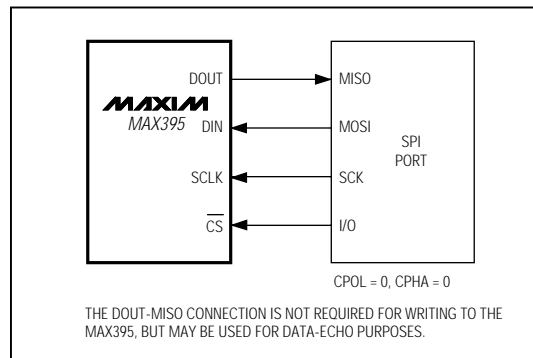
DOUT

MAXIM
MAX395

DIN

SCLK

$\overline{CS}$

MISO

MOSI

SCK

I/O

SPI
PORT

CPOL = 0, CPHA = 0

THE DOUT-MISO CONNECTION IS NOT REQUIRED FOR WRITING TO THE MAX395, BUT MAY BE USED FOR DATA-ECHO PURPOSES.